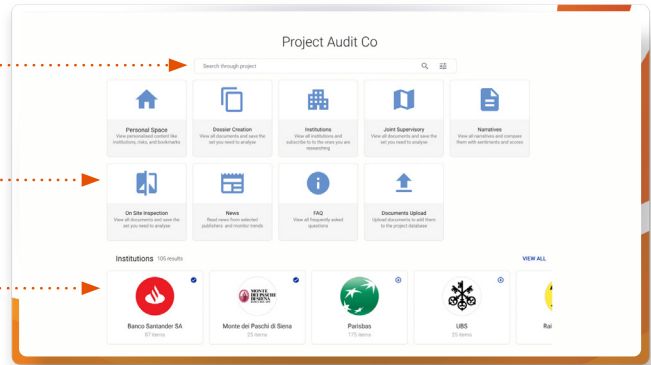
Project Audit Co

Search through project

Personal Space
View personalised content like institutions, risks, and bookmarks

Dossier Creation
View all documents and save the set you need to analyse

Institutions
View all institutions and subscribe to to the ones you are researching

Joint Supervisory
View all documents and save the set you need to analyse

Narratives
View all narratives and compare them with sentiments and scores

On Site Inspection
View all documents and save the set you need to analyse

News
Read news from selected publishers and monitor trends

FAQ
View all frequently asked questions

Documents Upload
Upload documents to add them to the project database

Institutions 105 results

VIEW ALL

Banco Santander SA
87 items

MONTE DEI PASCHI DI SIENA
Monte dei Paschi di Siena
25 items

Parisbas
175 items

UBS
25 items

Rai